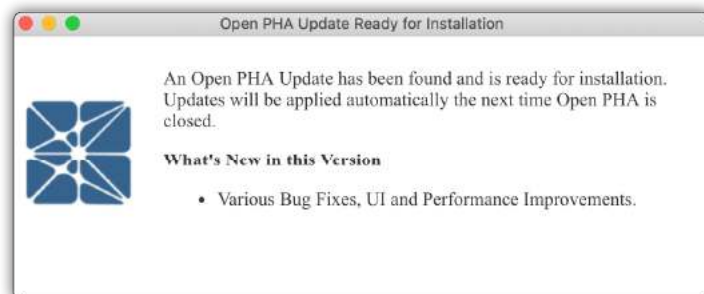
Open PHA Update Ready for Installation

An Open PHA Update has been found and is ready for installation. Updates will be applied automatically the next time Open PHA is closed.

What's New in this Version

- Various Bug Fixes, UI and Performance Improvements.